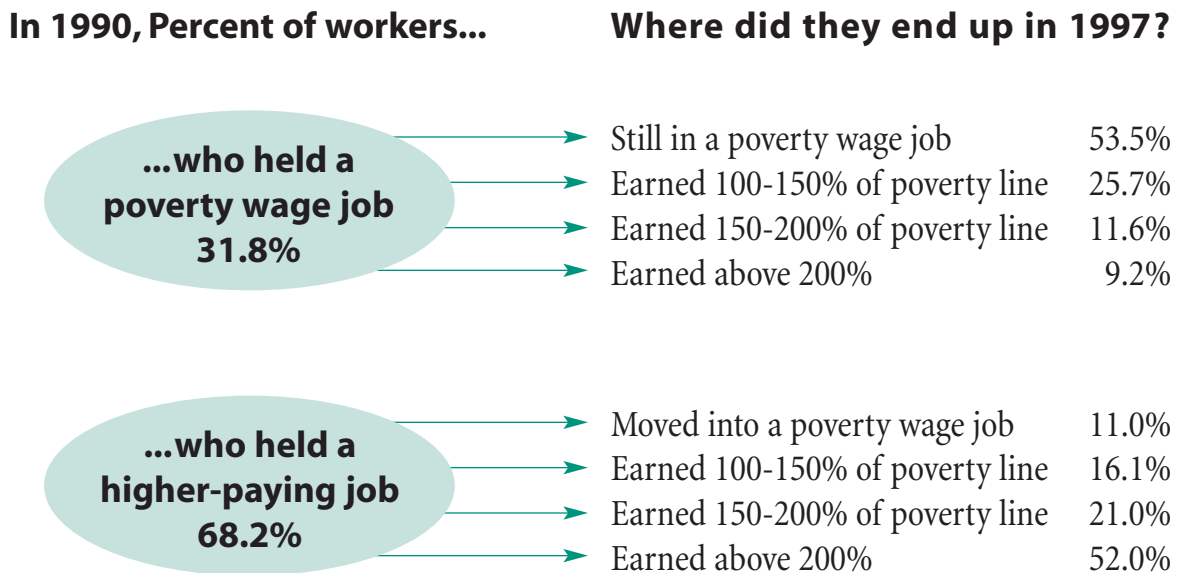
In 1990, Percent of workers...

Where did they end up in 1997?

...who held a poverty wage job 31.8%

Still in a poverty wage job 53.5%
Earned 100-150% of poverty line 25.7%
Earned 150-200% of poverty line 11.6%
Earned above 200% 9.2%

...who held a higher-paying job 68.2%

Moved into a poverty wage job 11.0%
Earned 100-150% of poverty line 16.1%
Earned 150-200% of poverty line 21.0%
Earned above 200% 52.0%